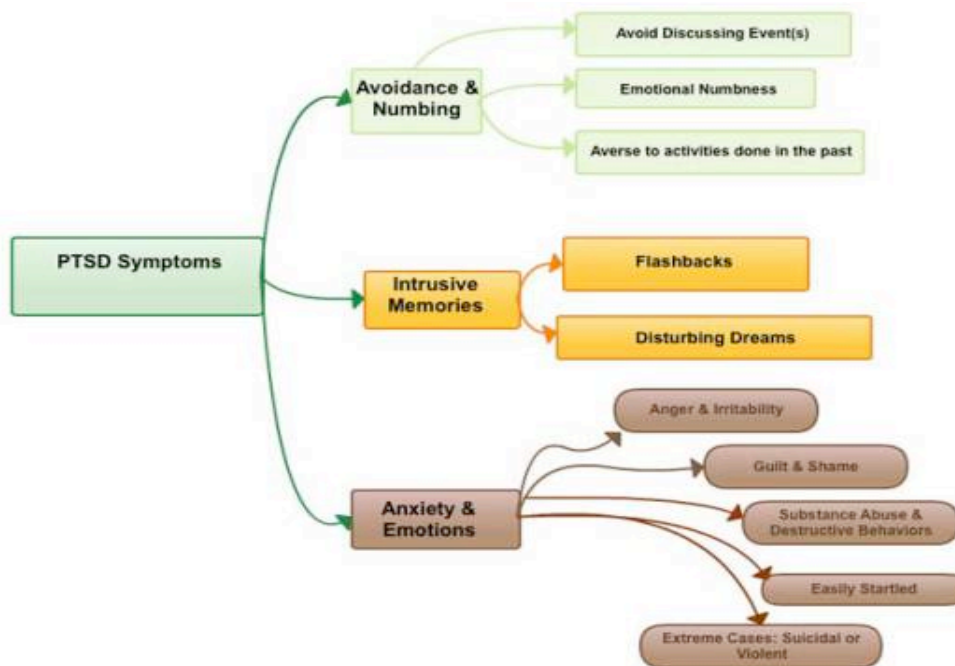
PTSD Symptoms

Avoidance & Numbing

Avoid Discussing Event(s)

Emotional Numbness

Averse to activities done in the past

Intrusive Memories

Flashbacks

Disturbing Dreams

Anxiety & Emotions

Anger & Irritability

Guilt & Shame

Substance Abuse & Destructive Behaviors

Easily Startled

Extreme Cases: Suicidal or Violent